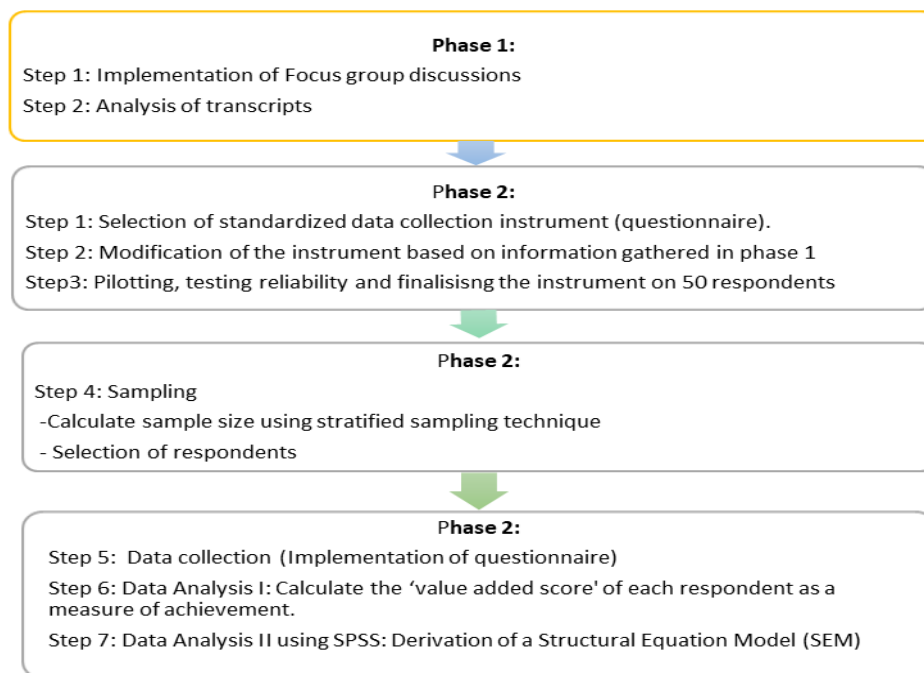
Phase 1:

Step 1: Implementation of Focus group discussions

Step 2: Analysis of transcripts

Phase 2:

Step 1: Selection of standardized data collection instrument (questionnaire).

Step 2: Modification of the instrument based on information gathered in phase 1

Step3: Pilotting, testing reliability and finalisisng the instrument on 50 respondents

Phase 2:

Step 4: Sampling

-Calculate sample size using stratified sampling technique

- Selection of respondents

Phase 2:

Step 5: Data collection (Implementation of questionnaire)

Step 6: Data Analysis I: Calculate the 'value added score' of each respondent as a measure of achievement.

Step 7: Data Analysis II using SPSS: Derivation of a Structural Equation Model (SEM)